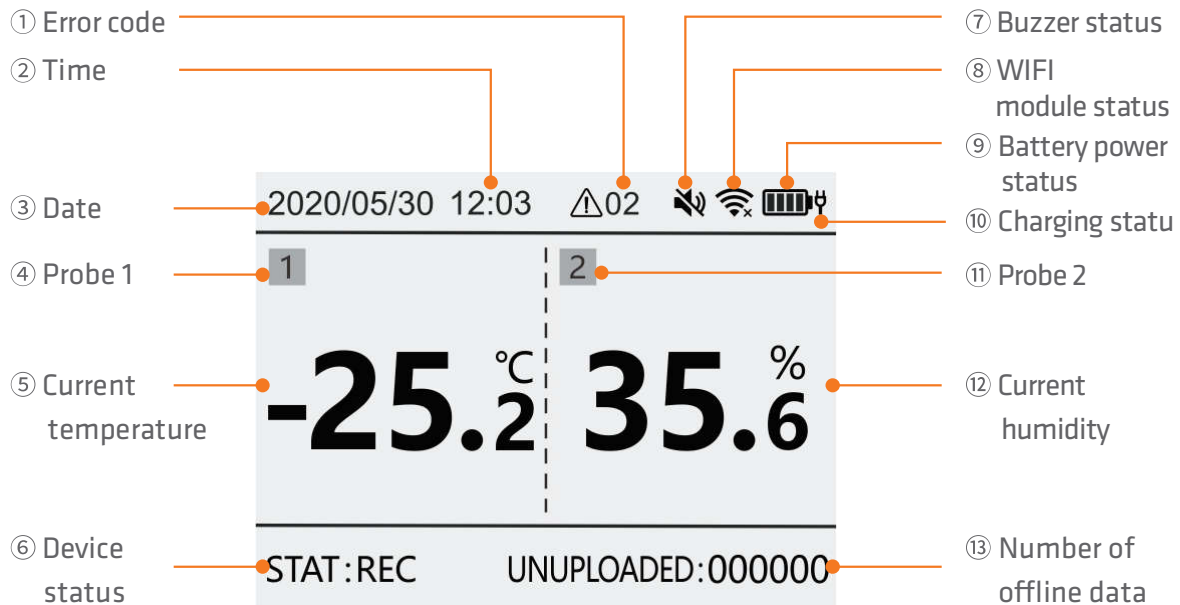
① Error code
② Time
③ Date
④ Probe 1
⑤ Current temperature
⑥ Device status

2020/05/30 12:03 ⚠02

1
-25.2 ℃
2
35.6 %

STAT:REC UNUPLOADED:000000

⑦ Buzzer status
⑧ WIFI module status
⑨ Battery power status
⑩ Charging statu
⑪ Probe 2
⑫ Current humidity
⑬ Number of offline data